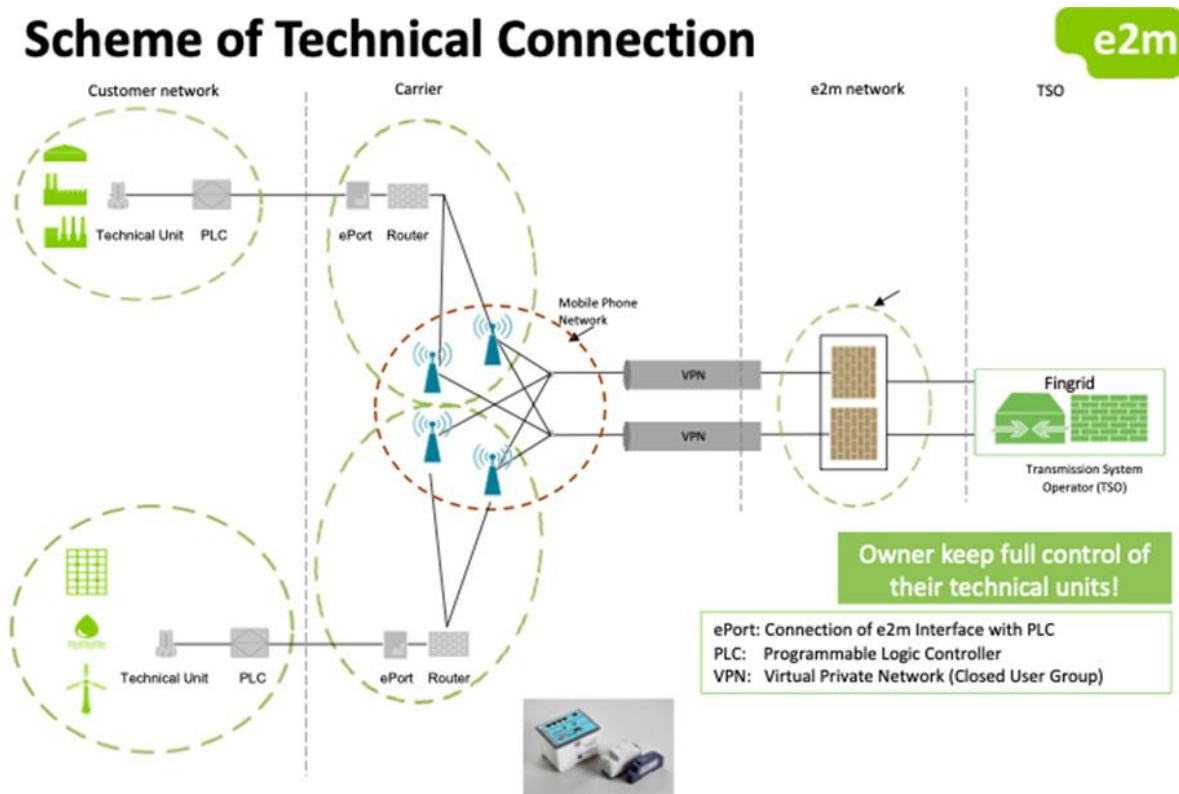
Scheme of Technical Connection

e2m

Customer network

Carrier

e2m network

TSO

Technical Unit

PLC

ePort

Router

Mobile Phone Network

VPN

VPN

Fingrid

Transmission System Operator (TSO)

Owner keep full control of their technical units!

ePort: Connection of e2m Interface with PLC
PLC: Programmable Logic Controller
VPN: Virtual Private Network (Closed User Group)

Technical Unit

PLC

ePort

Router